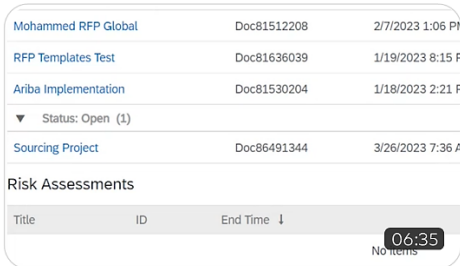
| Mohammed RFP Global | Doc81512208 | 2/7/2023 1:06 PM |
|---|---|---|
| RFP Templates Test | Doc81636039 | 1/19/2023 8:15 P |
| Ariba Implementation | Doc81530204 | 1/18/2023 2:21 P |

▼ Status: Open (1)

| Sourcing Project | Doc86491344 | 3/26/2023 7:36 A |
|---|---|---|

Risk Assessments

| Title | ID | End Time ↓ |
|---|---|---|

No items

06:35